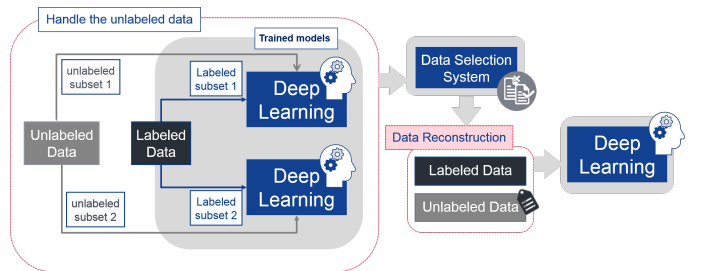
Handle the unlabeled data

Trained models

unlabeled subset 1

Labeled subset 1

Deep Learning

Unlabeled Data

Labeled Data

Deep Learning

unlabeled subset 2

Labeled subset 2

Data Selection System

Data Reconstruction

Labeled Data

Unlabeled Data

Deep Learning